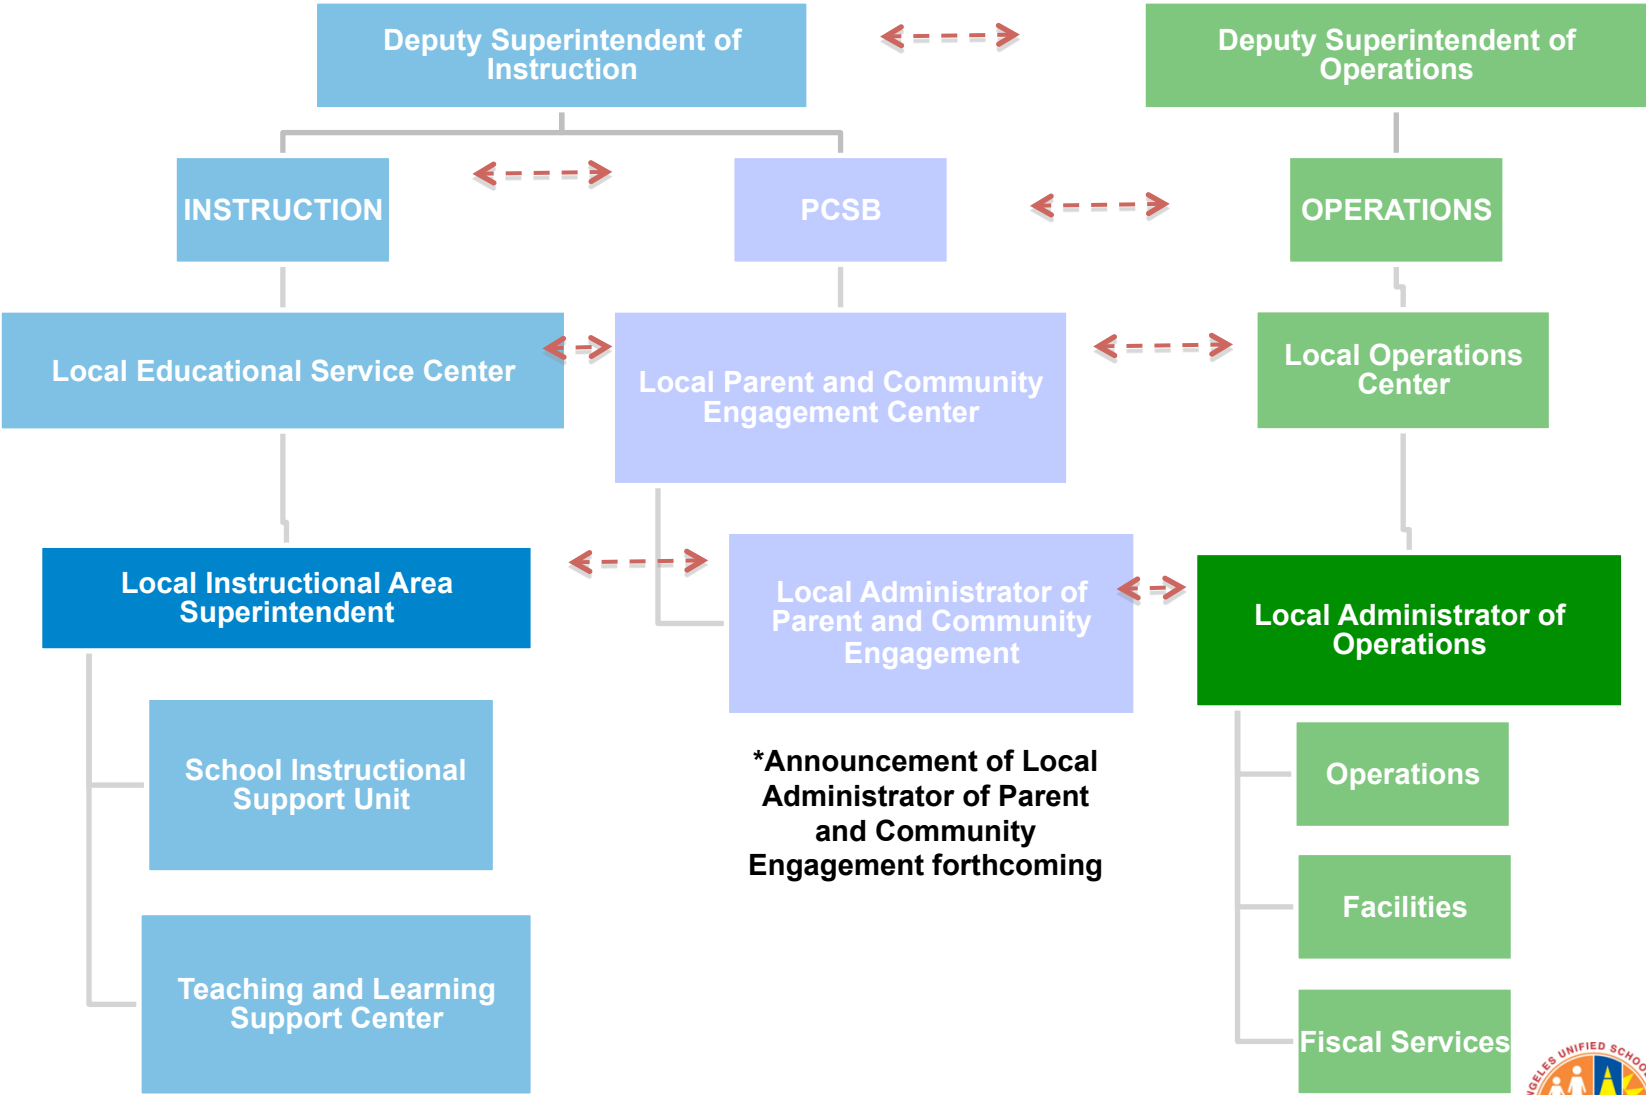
Deputy Superintendent of Instruction

Deputy Superintendent of Operations

INSTRUCTION

PCSB

OPERATIONS

Local Educational Service Center

Local Parent and Community Engagement Center

Local Operations Center

Local Instructional Area Superintendent

Local Administrator of Parent and Community Engagement

Local Administrator of Operations

School Instructional Support Unit

Teaching and Learning Support Center

*Announcement of Local Administrator of Parent and Community Engagement forthcoming

Operations

Facilities

Fiscal Services

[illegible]GELES UNIFIED SCHOO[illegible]